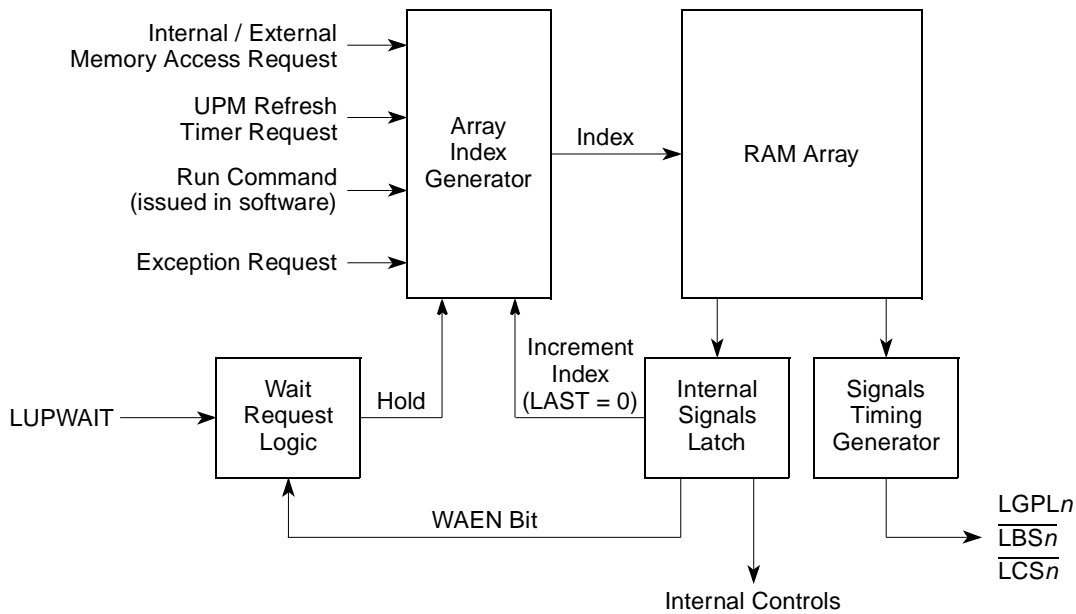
Internal / External Memory Access Request

UPM Refresh Timer Request

Run Command (issued in software)

Exception Request

Array Index Generator

Index

RAM Array

Increment Index (LAST = 0)

Wait Request Logic

Hold

LUPWAIT

Internal Signals Latch

Signals Timing Generator

WAEN Bit

LGPL$n$

$\overline{LBSn}$

$\overline{LCSn}$

Internal Controls